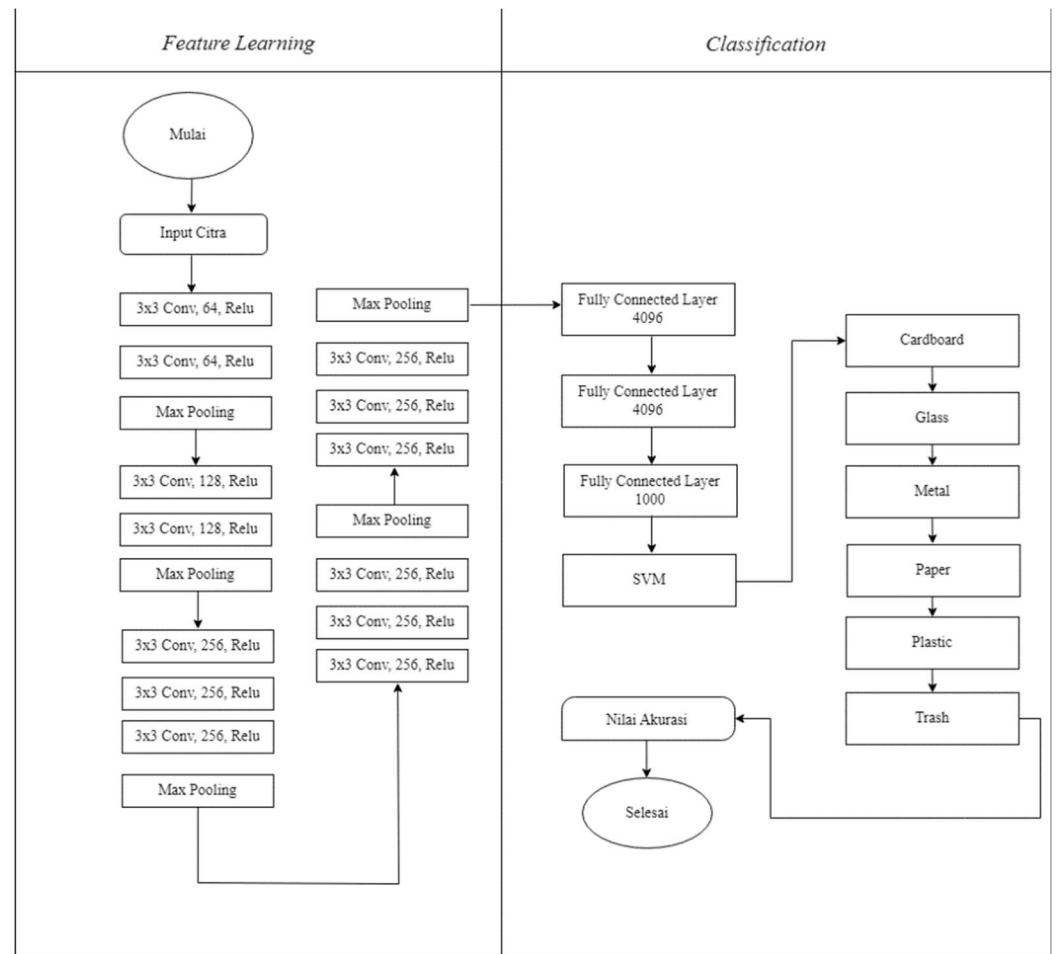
Feature Learning

Classification

Mulai

Input Citra

3x3 Conv, 64, Relu

3x3 Conv, 64, Relu

Max Pooling

3x3 Conv, 128, Relu

3x3 Conv, 128, Relu

Max Pooling

3x3 Conv, 256, Relu

3x3 Conv, 256, Relu

3x3 Conv, 256, Relu

Max Pooling

3x3 Conv, 256, Relu

3x3 Conv, 256, Relu

3x3 Conv, 256, Relu

Max Pooling

3x3 Conv, 256, Relu

3x3 Conv, 256, Relu

3x3 Conv, 256, Relu

Max Pooling

Fully Connected Layer 4096

Fully Connected Layer 4096

Fully Connected Layer 1000

SVM

Cardboard

Glass

Metal

Paper

Plastic

Trash

Nilai Akurasi

Selesai